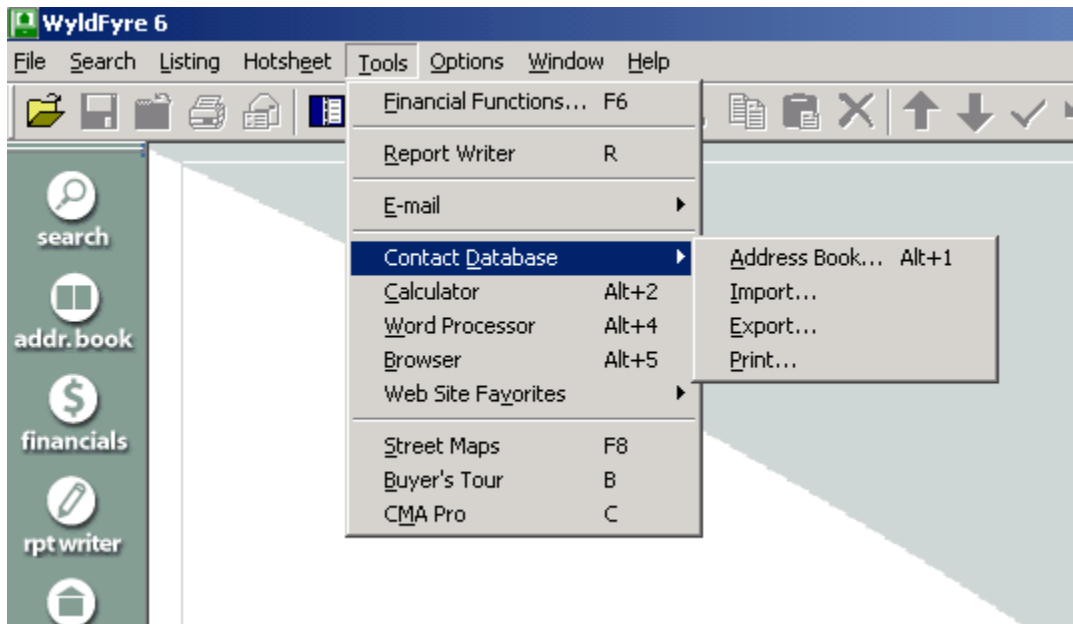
WyldFyre 6

File Search Listing Hotsheet Tools Options Window Help

Financial Functions... F6
Report Writer R
E-mail
Contact Database
Calculator Alt+2
Word Processor Alt+4
Browser Alt+5
Web Site Favorites
Street Maps F8
Buyer's Tour B
CMA Pro C

Address Book... Alt+1
Import...
Export...
Print...

search
addr.book
financials
rpt writer